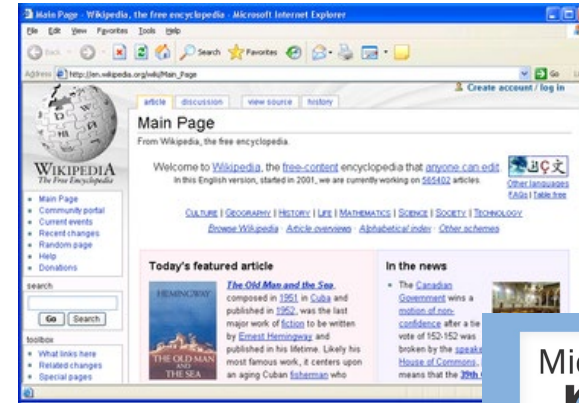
Main Page - Wikipedia, the free encyclopedia - Microsoft Internet Explorer

File Edit View Favorites Tools Help

Back Search Favorites

Address http://en.wikipedia.org/wiki/Main_Page Go Links

Create account / log in

article discussion view source history

Main Page

From Wikipedia, the free encyclopedia.

Welcome to Wikipedia, the free-content encyclopedia that anyone can edit.
In this English version, started in 2001, we are currently working on 565402 articles.

Other languages
FAQs | Table free

Culture | Geography | History | Life | Mathematics | Science | Society | Technology

Browse Wikipedia · Article overviews · Alphabetical index · Other schemes

WIKIPEDIA
The Free Encyclopedia

• Main Page
• Community portal
• Current events
• Recent changes
• Random page
• Help
• Donations

search

Go Search

toolbox

• What links here
• Related changes
• Special pages

Today's featured article

HEMINGWAY

THE OLD MAN AND THE SEA

The Old Man and the Sea, composed in 1951 in Cuba and published in 1952, was the last major work of fiction to be written by Ernest Hemingway and published in his lifetime. Likely his most famous work, it centers upon an aging Cuban fisherman who

In the news

• The Canadian Government wins a motion of non-confidence after a tie vote of 152-152 was broken by the speaker House of Commons means that the 39th

Mi
K